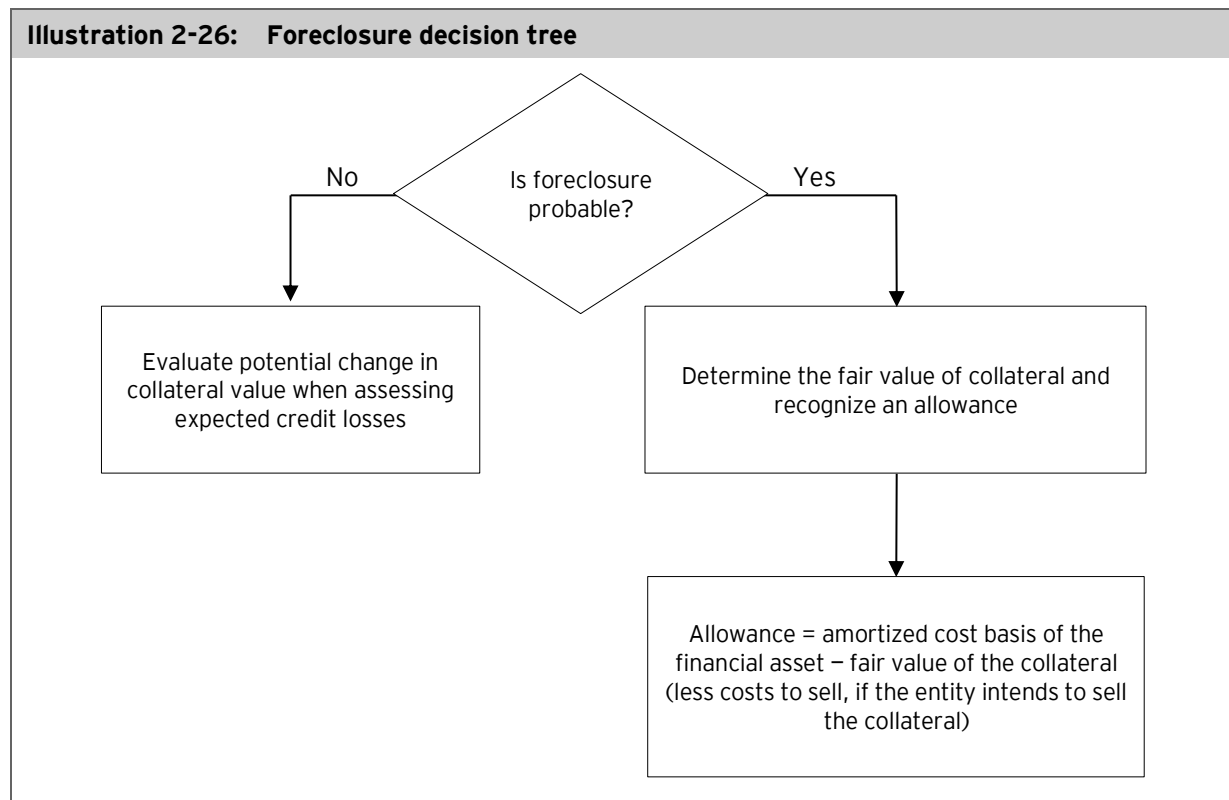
Illustration 2-26: Foreclosure decision tree

Is foreclosure probable?

No

Yes

Evaluate potential change in collateral value when assessing expected credit losses

Determine the fair value of collateral and recognize an allowance

Allowance = amortized cost basis of the financial asset − fair value of the collateral (less costs to sell, if the entity intends to sell the collateral)